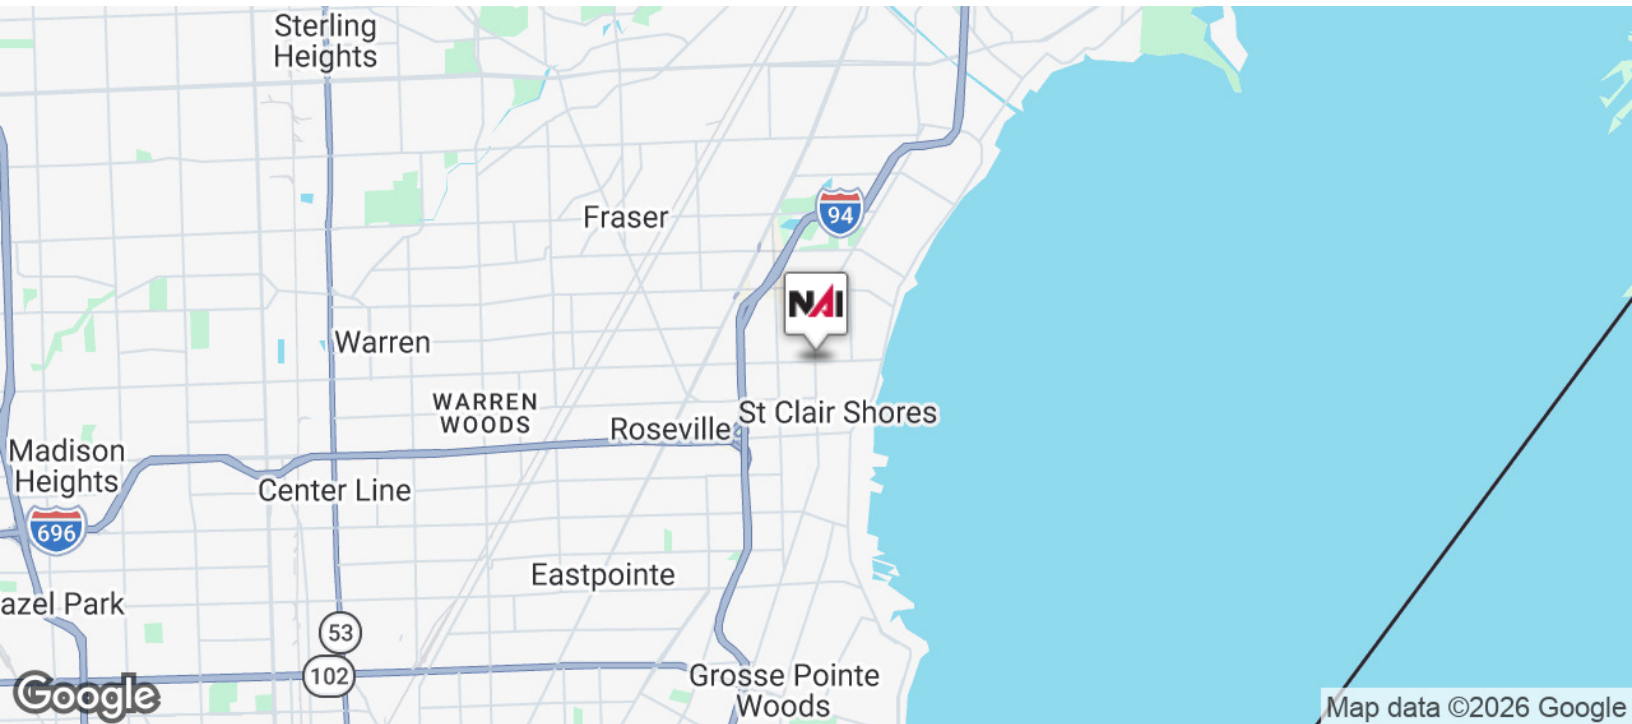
Sterling Heights

94

Fraser

NAI

Warren

WARREN WOODS

Roseville

St Clair Shores

Madison Heights

Center Line

696

Eastpointe

azel Park

53

102

Grosse Pointe Woods

Google

Map data ©2026 Google